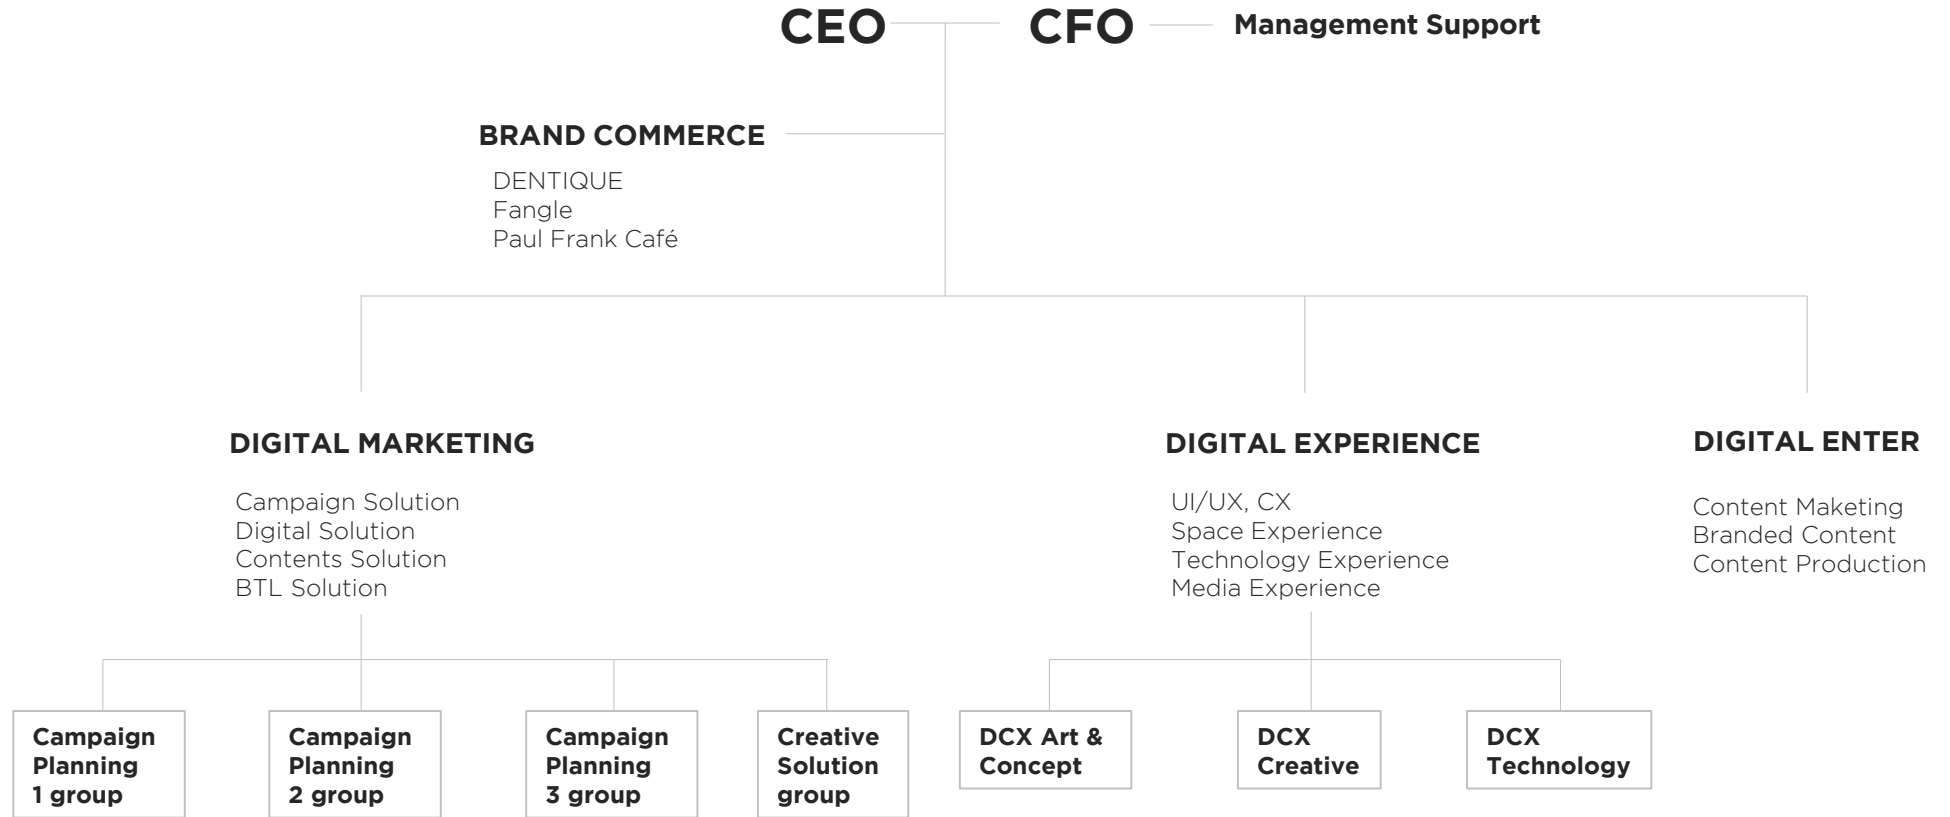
CEO CFO Management Support

BRAND COMMERCE

DENTIQUE
Fangle
Paul Frank Café

DIGITAL MARKETING

Campaign Solution
Digital Solution
Contents Solution
BTL Solution

DIGITAL EXPERIENCE

UI/UX, CX
Space Experience
Technology Experience
Media Experience

DIGITAL ENTER

Content Maketing
Branded Content
Content Production

Campaign Planning 1 group

Campaign Planning 2 group

Campaign Planning 3 group

Creative Solution group

DCX Art & Concept

DCX Creative

DCX Technology